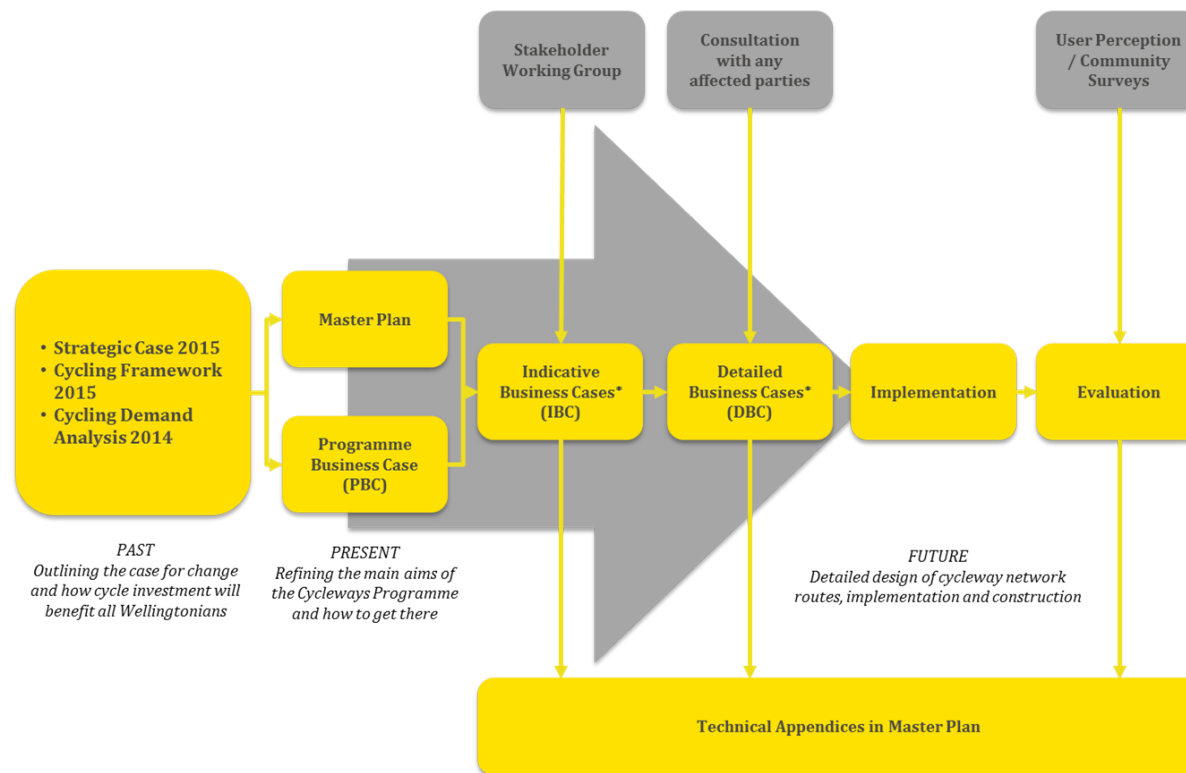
Stakeholder Working Group

Consultation with any affected parties

User Perception / Community Surveys

• Strategic Case 2015
• Cycling Framework 2015
• Cycling Demand Analysis 2014

Master Plan

Programme Business Case (PBC)

Indicative Business Cases* (IBC)

Detailed Business Cases* (DBC)

Implementation

Evaluation

PAST
Outlining the case for change and how cycle investment will benefit all Wellingtonians

PRESENT
Refining the main aims of the Cycleways Programme and how to get there

FUTURE
Detailed design of cycleway network routes, implementation and construction

Technical Appendices in Master Plan